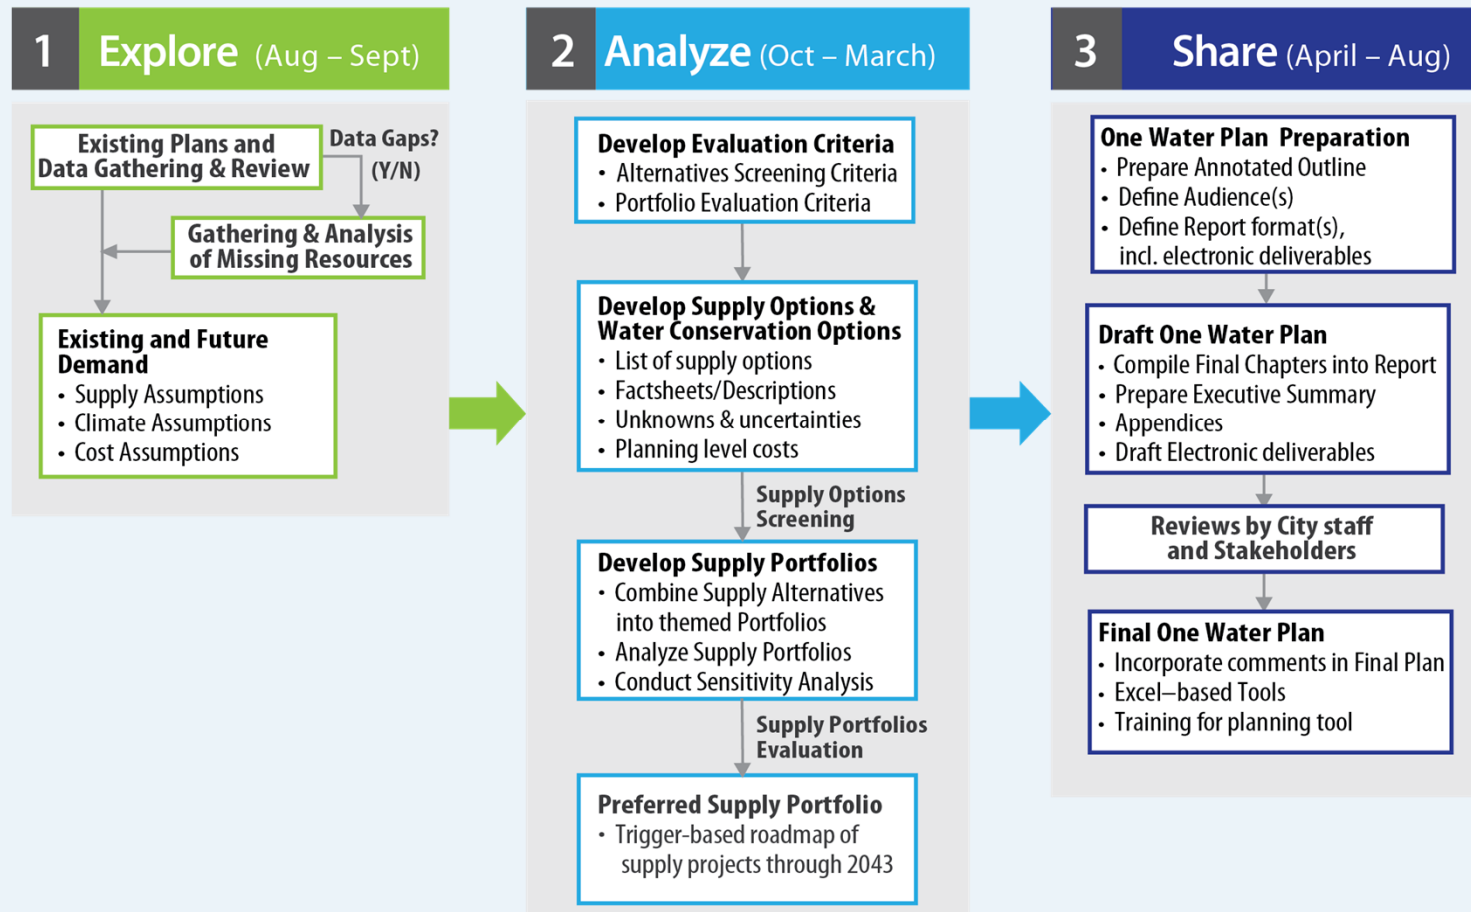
1 Explore (Aug – Sept)

Existing Plans and Data Gathering & Review

Data Gaps? (Y/N)

Gathering & Analysis of Missing Resources

Existing and Future Demand
• Supply Assumptions
• Climate Assumptions
• Cost Assumptions

2 Analyze (Oct – March)

Develop Evaluation Criteria
• Alternatives Screening Criteria
• Portfolio Evaluation Criteria

Develop Supply Options & Water Conservation Options
• List of supply options
• Factsheets/Descriptions
• Unknowns & uncertainties
• Planning level costs

Supply Options Screening

Develop Supply Portfolios
• Combine Supply Alternatives into themed Portfolios
• Analyze Supply Portfolios
• Conduct Sensitivity Analysis

Supply Portfolios Evaluation

Preferred Supply Portfolio
• Trigger-based roadmap of supply projects through 2043

3 Share (April – Aug)

One Water Plan Preparation
• Prepare Annotated Outline
• Define Audience(s)
• Define Report format(s), incl. electronic deliverables

Draft One Water Plan
• Compile Final Chapters into Report
• Prepare Executive Summary
• Appendices
• Draft Electronic deliverables

Reviews by City staff and Stakeholders

Final One Water Plan
• Incorporate comments in Final Plan
• Excel–based Tools
• Training for planning tool